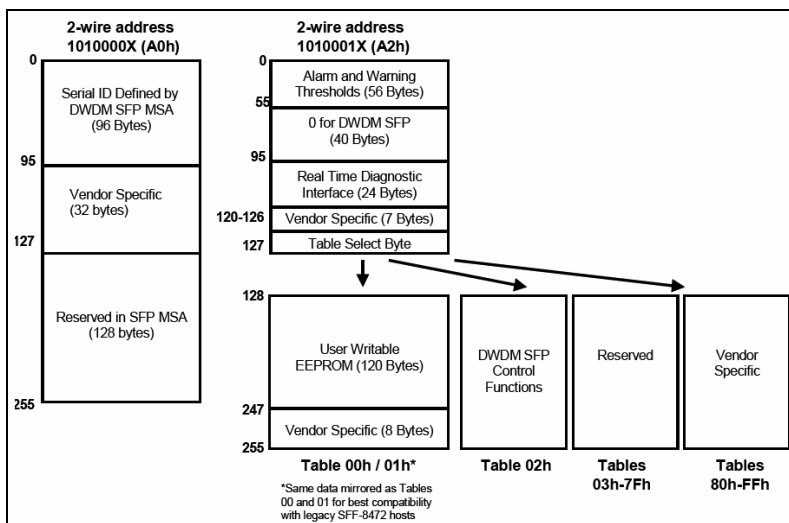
2-wire address
1010000X (A0h)

0

Serial ID Defined by DWDM SFP MSA (96 Bytes)

95

Vendor Specific (32 bytes)

127

Reserved in SFP MSA (128 bytes)

255

2-wire address
1010001X (A2h)

0

Alarm and Warning Thresholds (56 Bytes)

55

0 for DWDM SFP (40 Bytes)

95

Real Time Diagnostic Interface (24 Bytes)

120-126

Vendor Specific (7 Bytes)

127

Table Select Byte

128

User Writable EEPROM (120 Bytes)

247

Vendor Specific (8 Bytes)

255

Table 00h / 01h*

*Same data mirrored as Tables 00 and 01 for best compatibility with legacy SFF-8472 hosts

DWDM SFP Control Functions

Table 02h

Reserved

Tables
03h-7Fh

Vendor Specific

Tables
80h-FFh